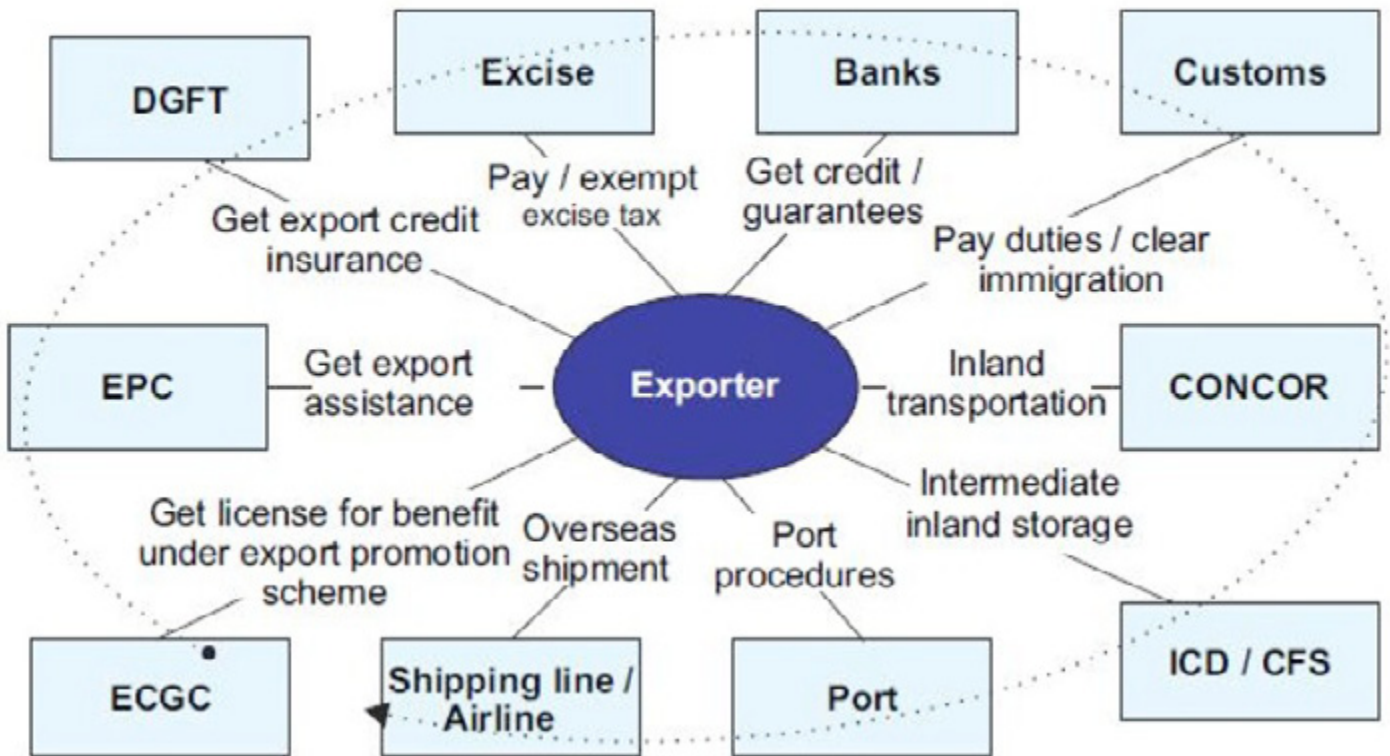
DGFT

Excise

Banks

Customs

Get export credit insurance

Pay / exempt excise tax

Get credit / guarantees

Pay duties / clear immigration

EPC

Get export assistance

Exporter

Inland transportation

CONCOR

Get license for benefit under export promotion scheme

Overseas shipment

Port procedures

Intermediate inland storage

ECGC

Shipping line / Airline

Port

ICD / CFS